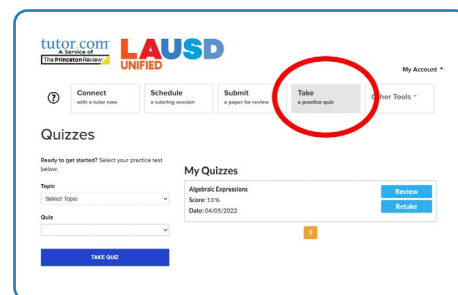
tutor.com
A Service of
The Princeton Review

LAUSD UNIFIED

My Account ▾

?

Connect
with a tutor now

Schedule
a tutoring session

Submit
a paper for review

Take
a practice quiz

Other Tools ▾

Quizzes

Ready to get started? Select your practice test below:

Topic
Select Topic

Quiz

TAKE QUIZ

My Quizzes

Algebraic Expressions
Score: 13%
Date: 04/05/2022

Review
Retake

1